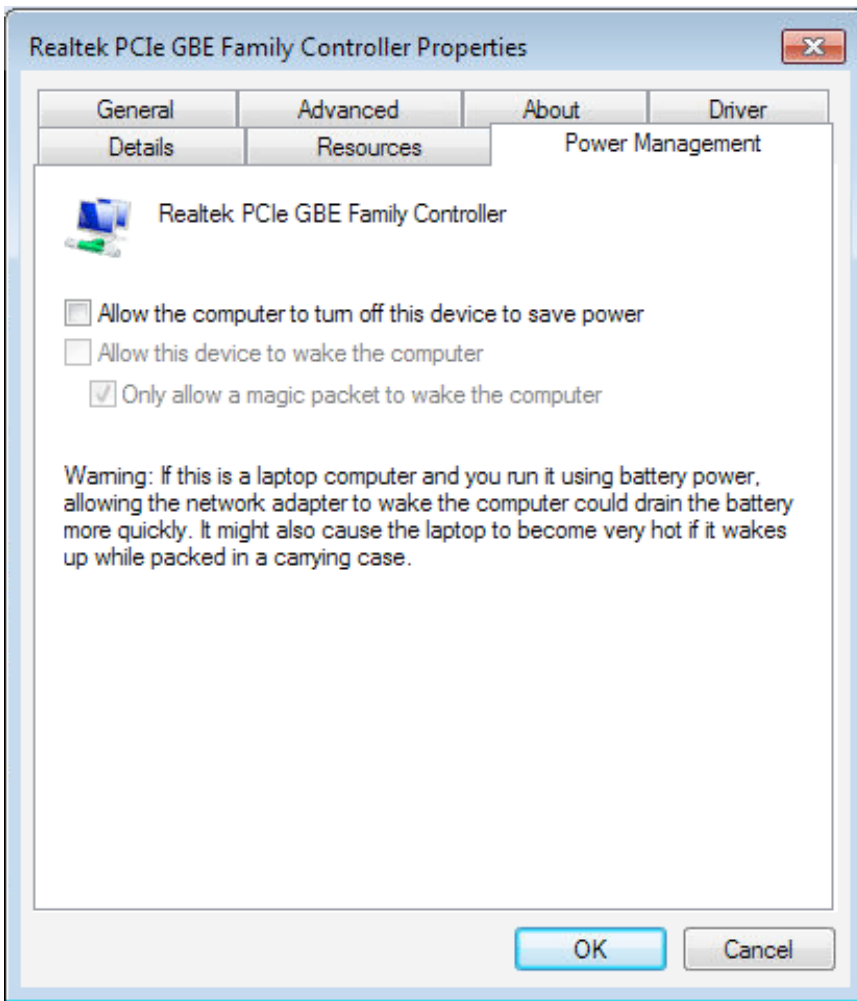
Realtek PCIe GBE Family Controller Properties

General
Advanced
About
Driver
Details
Resources
Power Management

Realtek PCIe GBE Family Controller

Allow the computer to turn off this device to save power

Allow this device to wake the computer

Only allow a magic packet to wake the computer

Warning: If this is a laptop computer and you run it using battery power, allowing the network adapter to wake the computer could drain the battery more quickly. It might also cause the laptop to become very hot if it wakes up while packed in a carrying case.

OK
Cancel